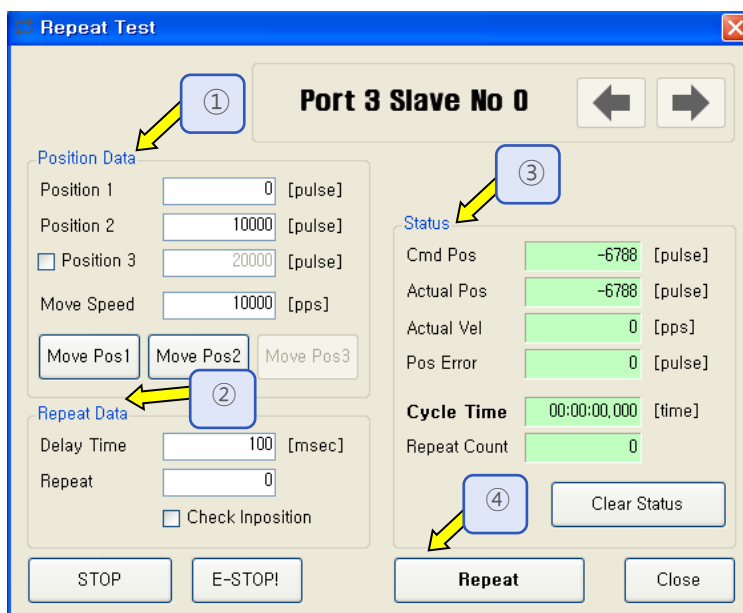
Repeat Test

①

Port 3 Slave No 0

Position Data

Position 1 0 [pulse]

Position 2 10000 [pulse]

Position 3 20000 [pulse]

Move Speed 10000 [pps]

Move Pos1 Move Pos2 Move Pos3

②

Repeat Data

Delay Time 100 [msec]

Repeat 0

Check Inposition

③

Status

Cmd Pos -6788 [pulse]

Actual Pos -6788 [pulse]

Actual Vel 0 [pps]

Pos Error 0 [pulse]

Cycle Time 00:00:00,000 [time]

Repeat Count 0

④

Clear Status

STOP E-STOP! Repeat Close